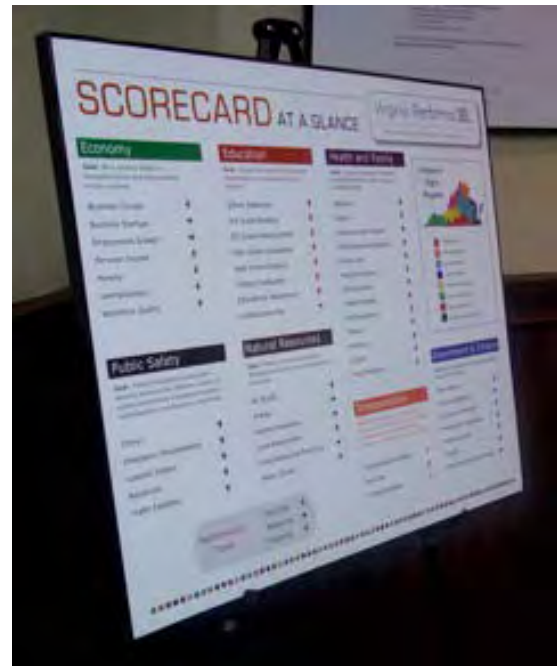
SCORECARD AT A GLANCE

Virginia Performs

Economy

Business Climate

Business Startups

Employment Growth

Personal Income

Poverty

Unemployment

Workforce Quality

Education

Health and Family

Public Safety

Crime

Natural Resources

Transportation

Government & Citizens

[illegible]